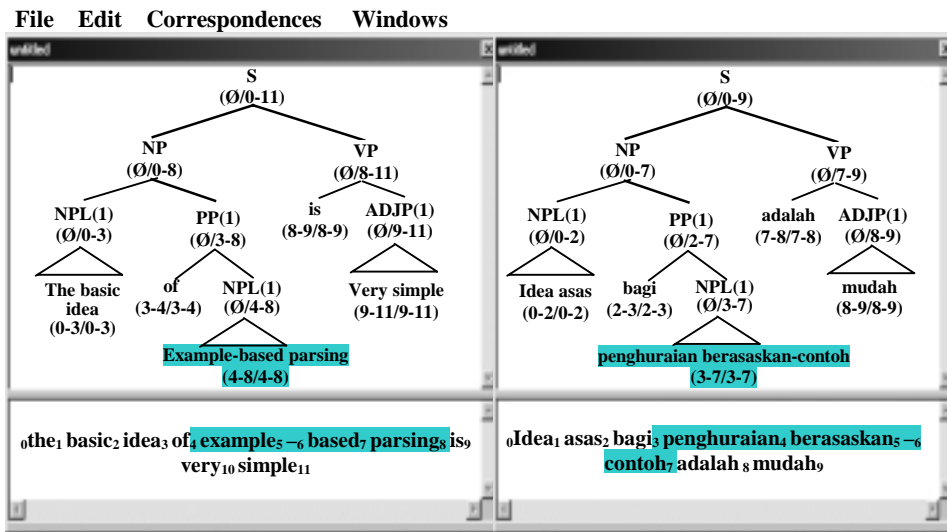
File Edit Correspondences Windows

untitled

S
(Ø/0-11)

NP
(Ø/0-8)

VP
(Ø/8-11)

NPL(1)
(Ø/0-3)

PP(1)
(Ø/3-8)

is
(8-9/8-9)

ADJP(1)
(Ø/9-11)

The basic idea
(0-3/0-3)

of
(3-4/3-4)

NPL(1)
(Ø/4-8)

Very simple
(9-11/9-11)

Example-based parsing
(4-8/4-8)

$_0$the$_1$ basic$_2$ idea$_3$ of$_4$ example$_5$ –$_6$ based$_7$ parsing$_8$ is$_9$ very$_{10}$ simple$_{11}$

untitled

S
(Ø/0-9)

NP
(Ø/0-7)

VP
(Ø/7-9)

NPL(1)
(Ø/0-2)

PP(1)
(Ø/2-7)

adalah
(7-8/7-8)

ADJP(1)
(Ø/8-9)

Idea asas
(0-2/0-2)

bagi
(2-3/2-3)

NPL(1)
(Ø/3-7)

mudah
(8-9/8-9)

penghuraian berasaskan-contoh
(3-7/3-7)

$_0$Idea$_1$ asas$_2$ bagi$_3$ penghuraian$_4$ berasaskan$_5$ –$_6$ contoh$_7$ adalah $_8$ mudah$_9$